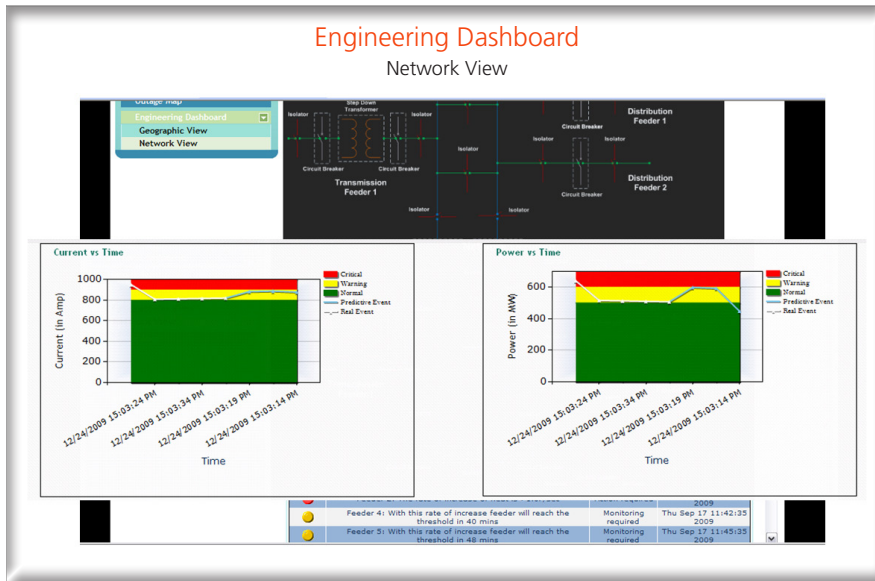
Engineering Dashboard

Network View

Outage Map
Engineering Dashboard
Geographic View
Network View

Step Down Transformer
Isolator
Isolator
Circuit Breaker
Circuit Breaker
Transmission Feeder 1
Isolator
Isolator
Isolator
Circuit Breaker
Distribution Feeder 1
Isolator
Isolator
Circuit Breaker
Distribution Feeder 2
Isolator
Isolator

Current vs Time

1000
800
600
400
200
0

Current (in Amp)

12/24/2009 15:03:24 PM
12/24/2009 15:03:34 PM
12/24/2009 15:03:19 PM
12/24/2009 15:03:14 PM

Time

Critical
Warning
Normal
Predictive Event
Real Event

Power vs Time

600
400
200
0

Power (in MW)

12/24/2009 15:03:24 PM
12/24/2009 15:03:34 PM
12/24/2009 15:03:19 PM
12/24/2009 15:03:14 PM

Time

Critical
Warning
Normal
Predictive Event
Real Event

| | | | |
|---|---|---|---|
| | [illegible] | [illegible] | 2009 |
| | Feeder 4: With this rate of increase feeder will reach the threshold in 40 mins | Monitoring required | Thu Sep 17 11:42:35 2009 |
| | Feeder 5: With this rate of increase feeder will reach the threshold in 48 mins | Monitoring required | Thu Sep 17 11:45:35 2009 |